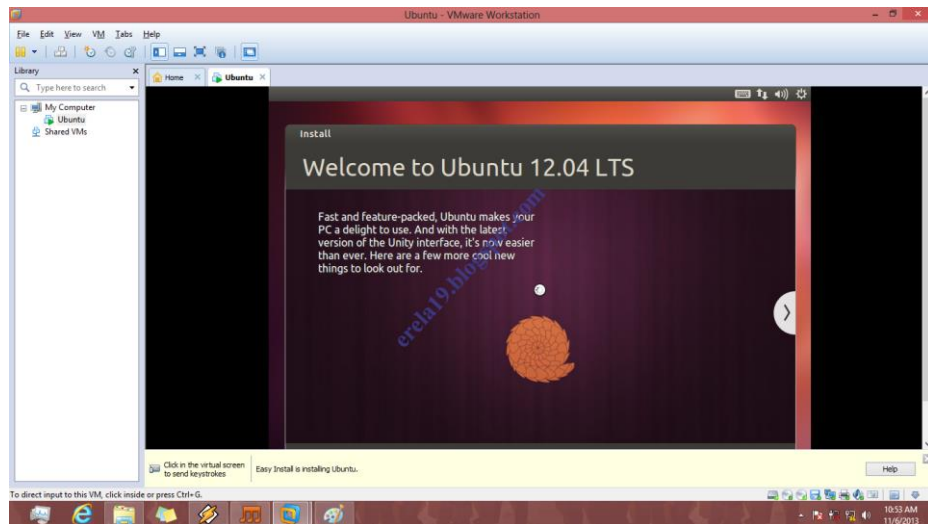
Ubuntu - VMware Workstation

File Edit View VM Tabs Help

Library
Type here to search
My Computer
Ubuntu
Shared VMs

Home
Ubuntu

Install

Welcome to Ubuntu 12.04 LTS

Fast and feature-packed, Ubuntu makes your PC a delight to use. And with the latest version of the Unity interface, it's now easier than ever. Here are a few more cool new things to look out for.

erela19.blogspot.com

Click in the virtual screen to send keystrokes
Easy Install is installing Ubuntu.
Help

To direct input to this VM, click inside or press Ctrl+G.

10:53 AM
11/6/2013